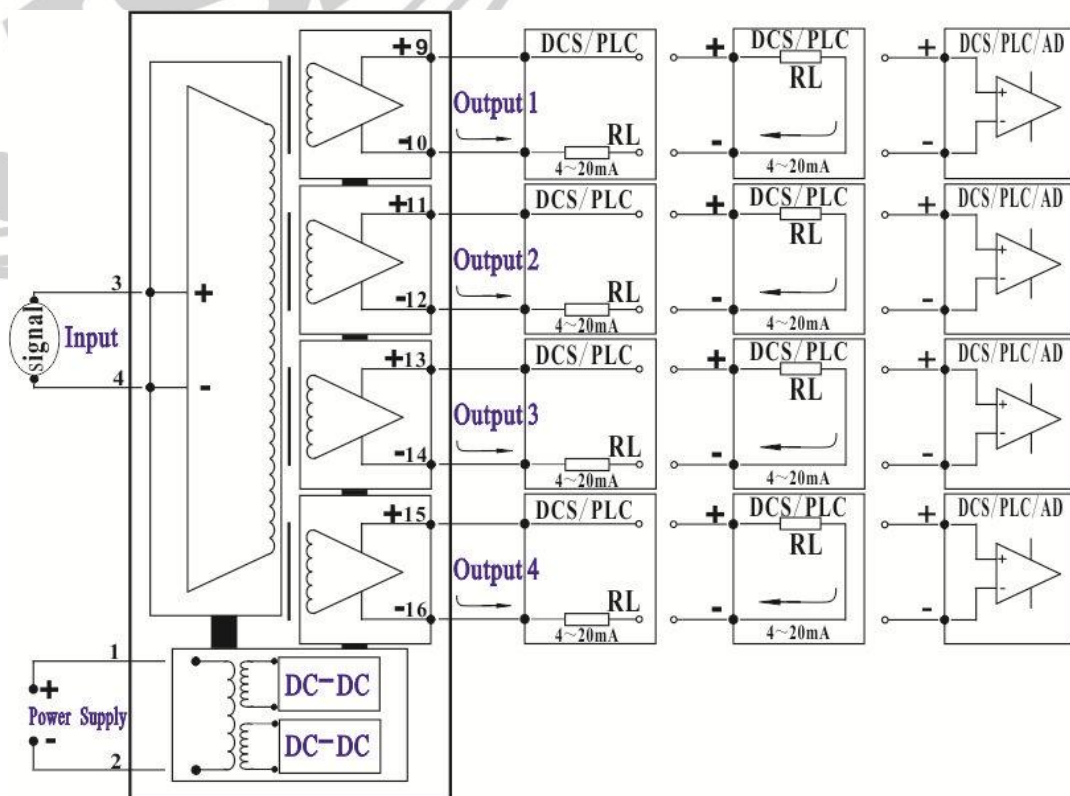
+9
-10
Output 1
DCS/PLC
RL
4~20mA
+
DCS/PLC
RL
-
4~20mA
+
DCS/PLC/AD
-

+11
-12
Output 2
DCS/PLC
RL
4~20mA
+
DCS/PLC
RL
-
4~20mA
+
DCS/PLC/AD
-

3
+
signal
Input
4
-

+13
-14
Output 3
DCS/PLC
RL
4~20mA
+
DCS/PLC
RL
-
4~20mA
+
DCS/PLC/AD
-

+15
-16
Output 4
DCS/PLC
RL
4~20mA
+
DCS/PLC
RL
-
4~20mA
+
DCS/PLC/AD
-

1
+
Power Supply
-
2
DC-DC
DC-DC